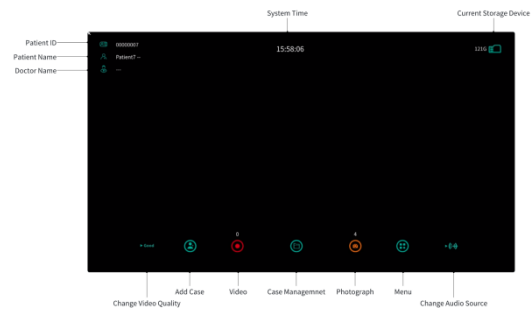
System Time

Current Storage Device

Patient ID

Patient Name

Doctor Name

00000007

Patient7 --

--

15:58:06

121G

0

4

Change Video Quality

Add Case

Video

Case Managemnet

Photograph

Menu

Change Audio Source